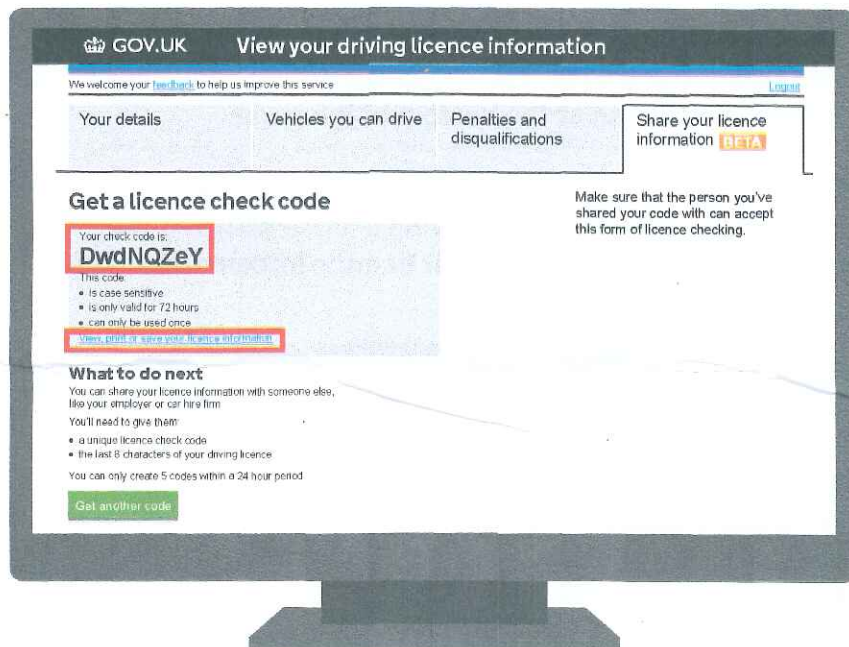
GOV.UK View your driving licence information

We welcome your feedback to help us improve this service

Logout

Your details

Vehicles you can drive

Penalties and disqualifications

Share your licence information BETA

Get a licence check code

Your check code is:
DwdNQZeY

This code:
• is case sensitive
• is only valid for 72 hours
• can only be used once

View, print or save your licence information

Make sure that the person you've shared your code with can accept this form of licence checking.

What to do next

You can share your licence information with someone else, like your employer or car hire firm

You'll need to give them:

• a unique licence check code
• the last 8 characters of your driving licence

You can only create 5 codes within a 24 hour period

Get another code